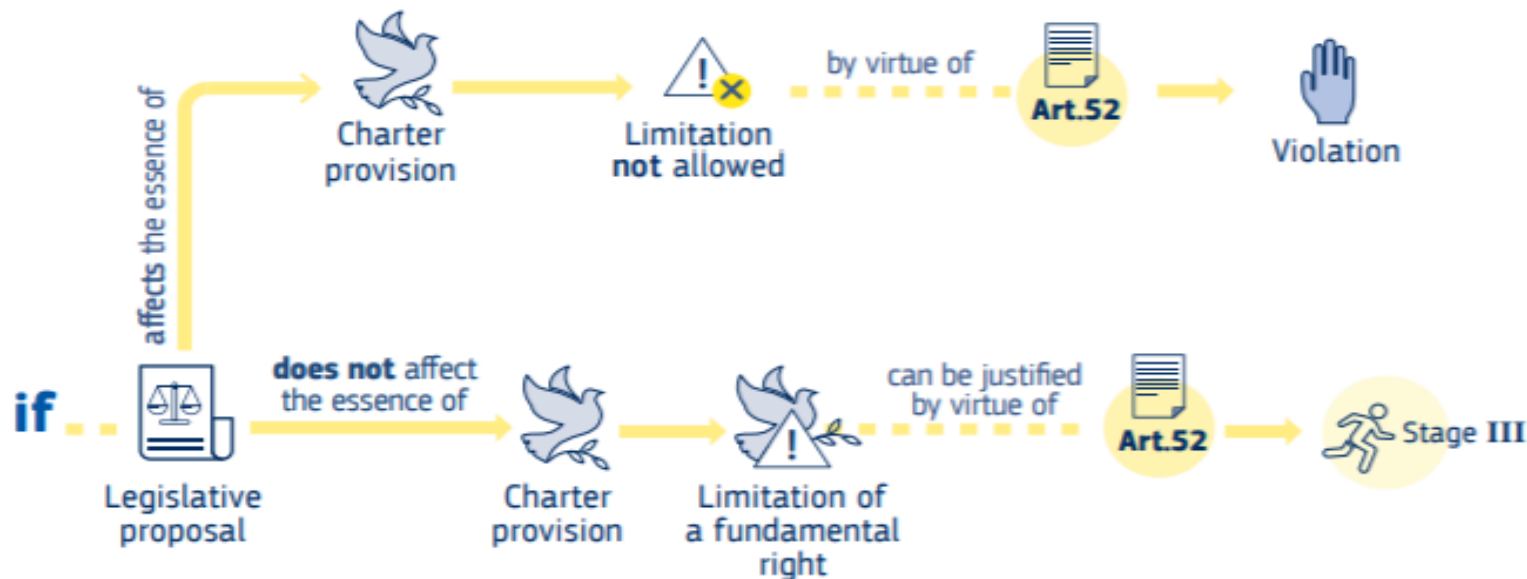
affects the essence of

Charter provision

Limitation **not** allowed

by virtue of

Art.52

Violation

if

Legislative proposal

**does not** affect the essence of

Charter provision

Limitation of a fundamental right

can be justified by virtue of

Art.52

Stage III